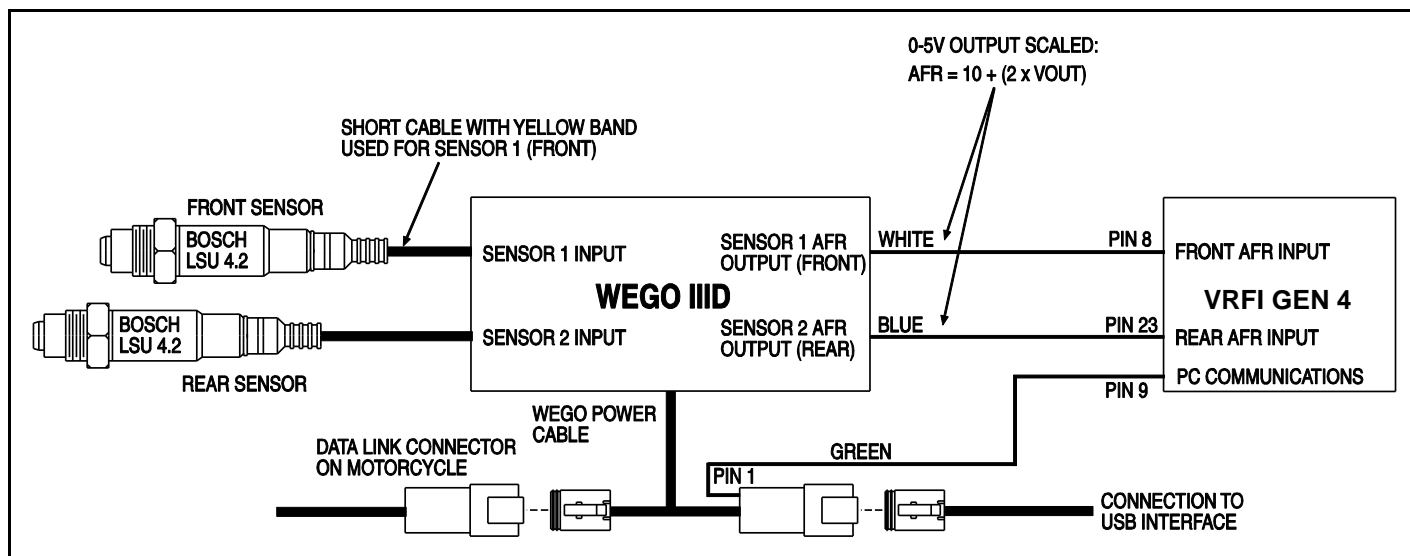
0-5V OUTPUT SCALED:
AFR = 10 + (2 x VOUT)

SHORT CABLE WITH YELLOW BAND USED FOR SENSOR 1 (FRONT)

FRONT SENSOR

BOSCH LSU 4.2

SENSOR 1 INPUT

SENSOR 1 AFR OUTPUT (FRONT)

WHITE

PIN 8

FRONT AFR INPUT

WEGO IIID

VRFI GEN 4

BOSCH LSU 4.2

SENSOR 2 INPUT

SENSOR 2 AFR OUTPUT (REAR)

BLUE

PIN 23

REAR AFR INPUT

REAR SENSOR

PC COMMUNICATIONS

PIN 9

WEGO POWER CABLE

DATA LINK CONNECTOR ON MOTORCYCLE

GREEN

PIN 1

CONNECTION TO USB INTERFACE